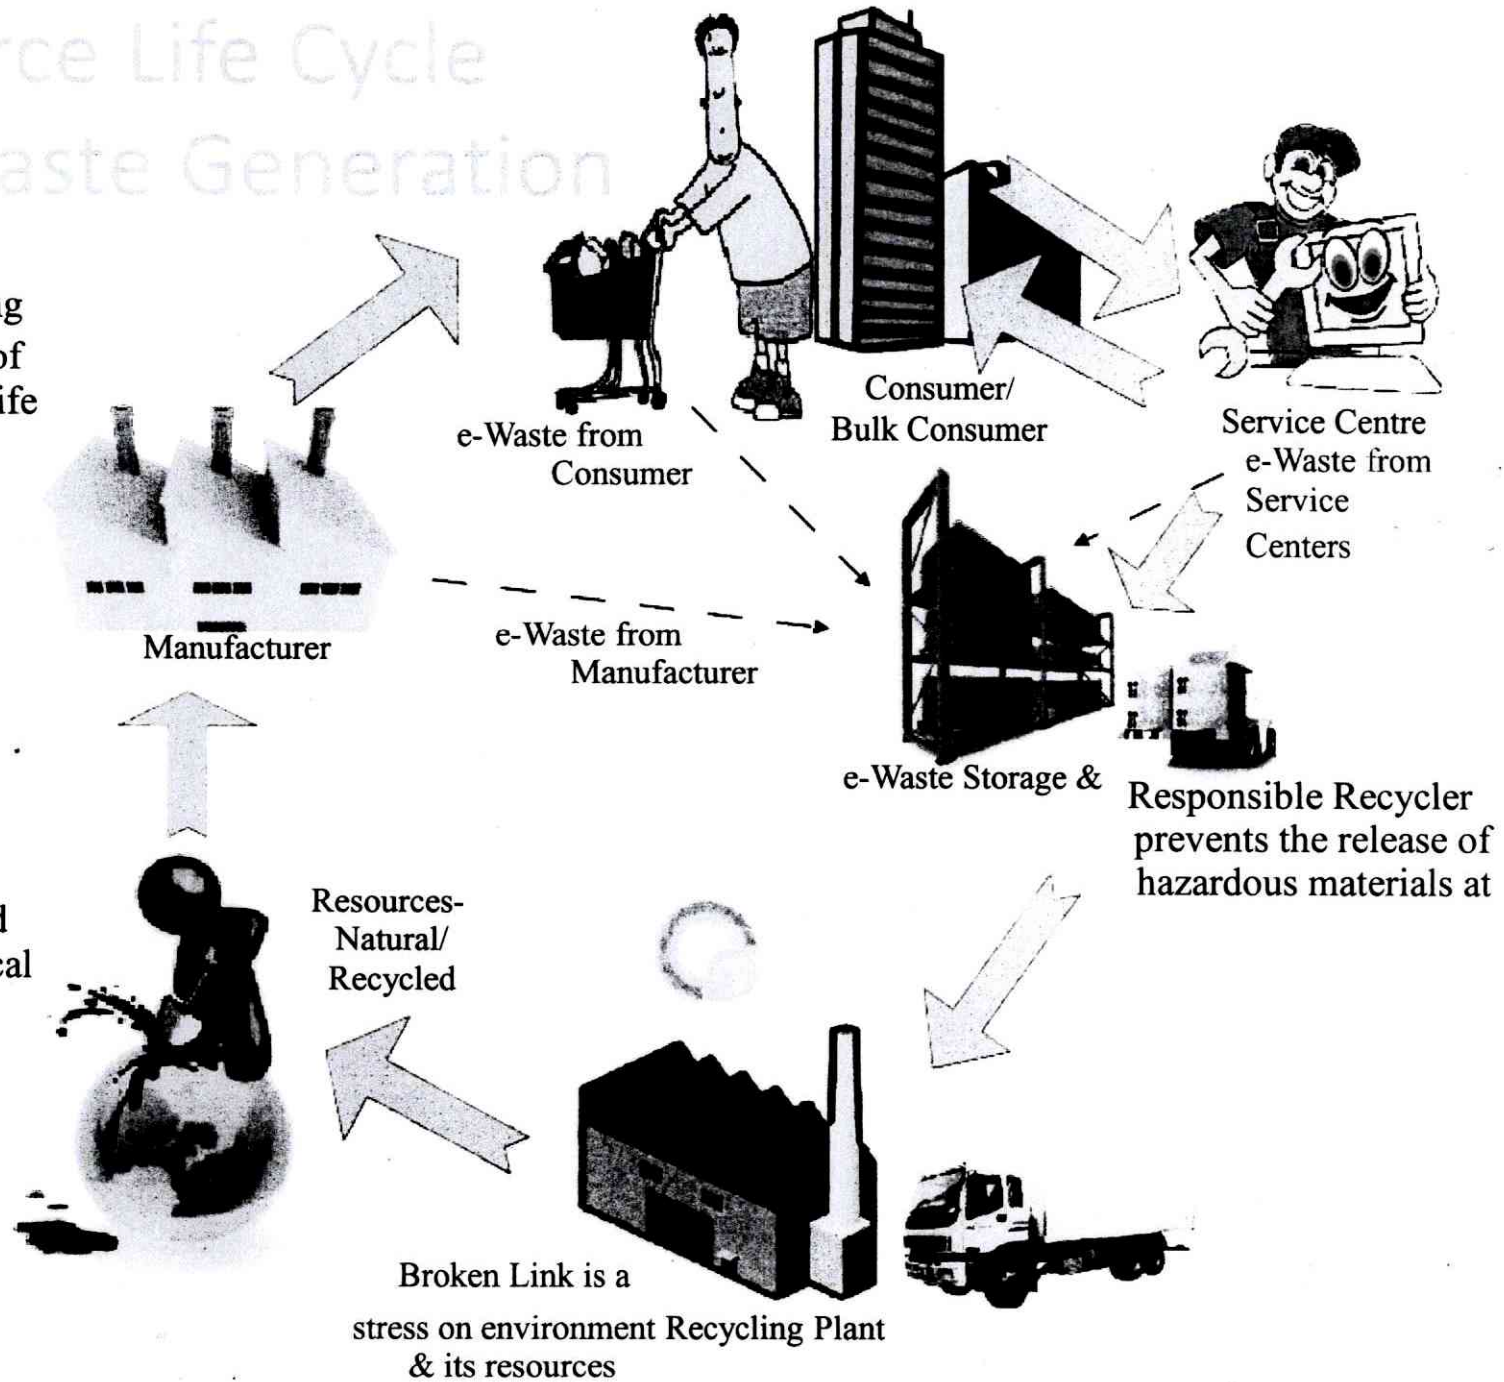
rce Life Cycle
aste Generation

g
of
ife

d
cal

Manufacturer

e-Waste from Consumer

Consumer/ Bulk Consumer

Service Centre

e-Waste from Service Centers

e-Waste from Manufacturer

e-Waste Storage &

Responsible Recycler prevents the release of hazardous materials at

Resources- Natural/ Recycled

Broken Link is a

stress on environment Recycling Plant & its resources